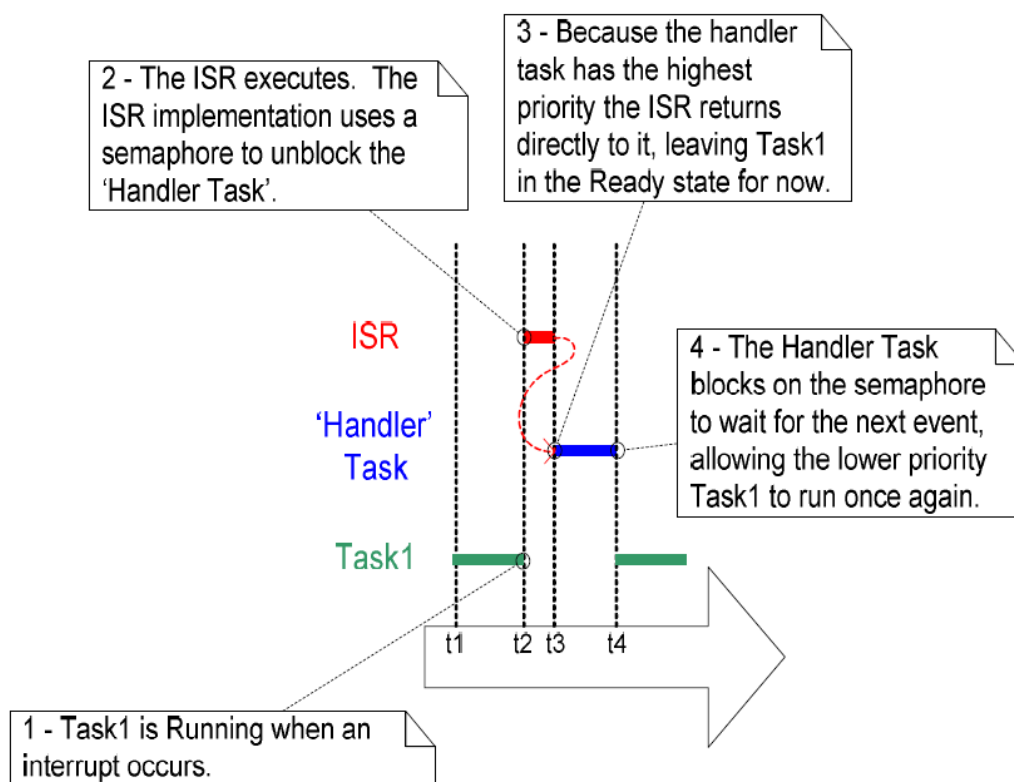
2 - The ISR executes. The ISR implementation uses a semaphore to unblock the 'Handler Task'.

3 - Because the handler task has the highest priority the ISR returns directly to it, leaving Task1 in the Ready state for now.

ISR

4 - The Handler Task blocks on the semaphore to wait for the next event, allowing the lower priority Task1 to run once again.

'Handler' Task

Task1

t1 t2 t3 t4

1 - Task1 is Running when an interrupt occurs.